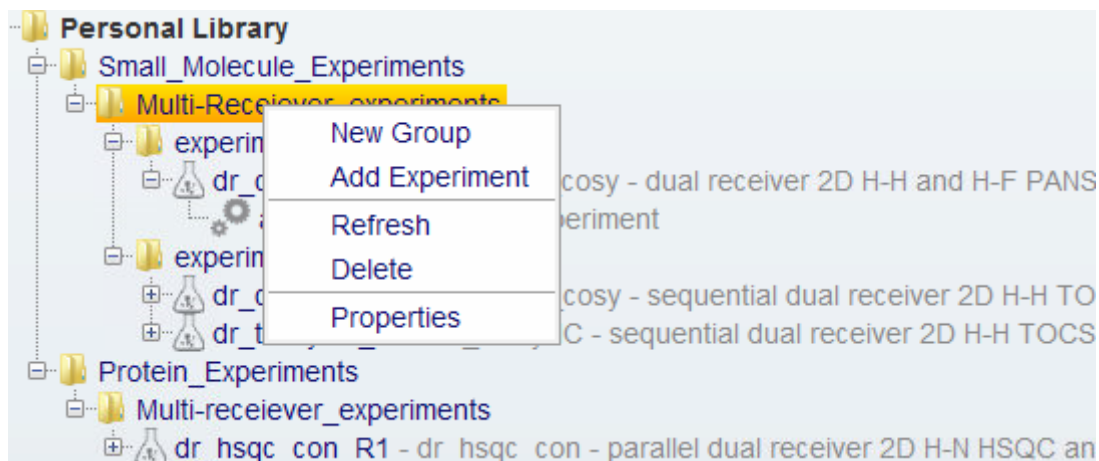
Personal Library
Small_Molecule_Experiments
Multi-Receiever_experiments
experim
dr_c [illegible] cosy - dual receiver 2D H-H and H-F PANS
a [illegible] periment
experim
dr_c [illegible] cosy - sequential dual receiver 2D H-H TO
dr_t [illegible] C - sequential dual receiver 2D H-H TOCS
Protein_Experiments
Multi-receiever_experiments
dr_hsqc_con_R1 - dr_hsqc_con - parallel dual receiver 2D H-N HSQC an

New Group
Add Experiment
Refresh
Delete
Properties